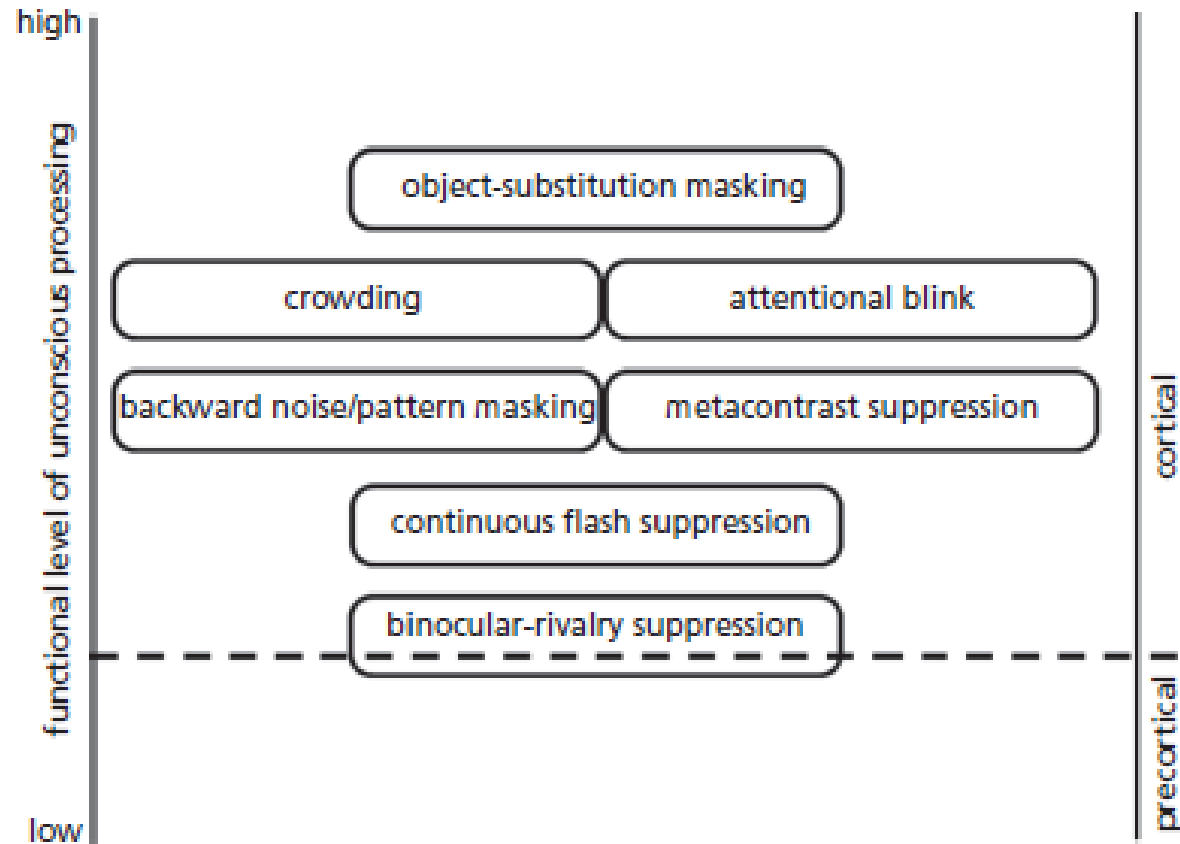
high

functional level of unconscious processing

object-substitution masking

crowding

attentional blink

backward noise/pattern masking

metacontrast suppression

continuous flash suppression

binocular-rivalry suppression

low

cortical

precortical